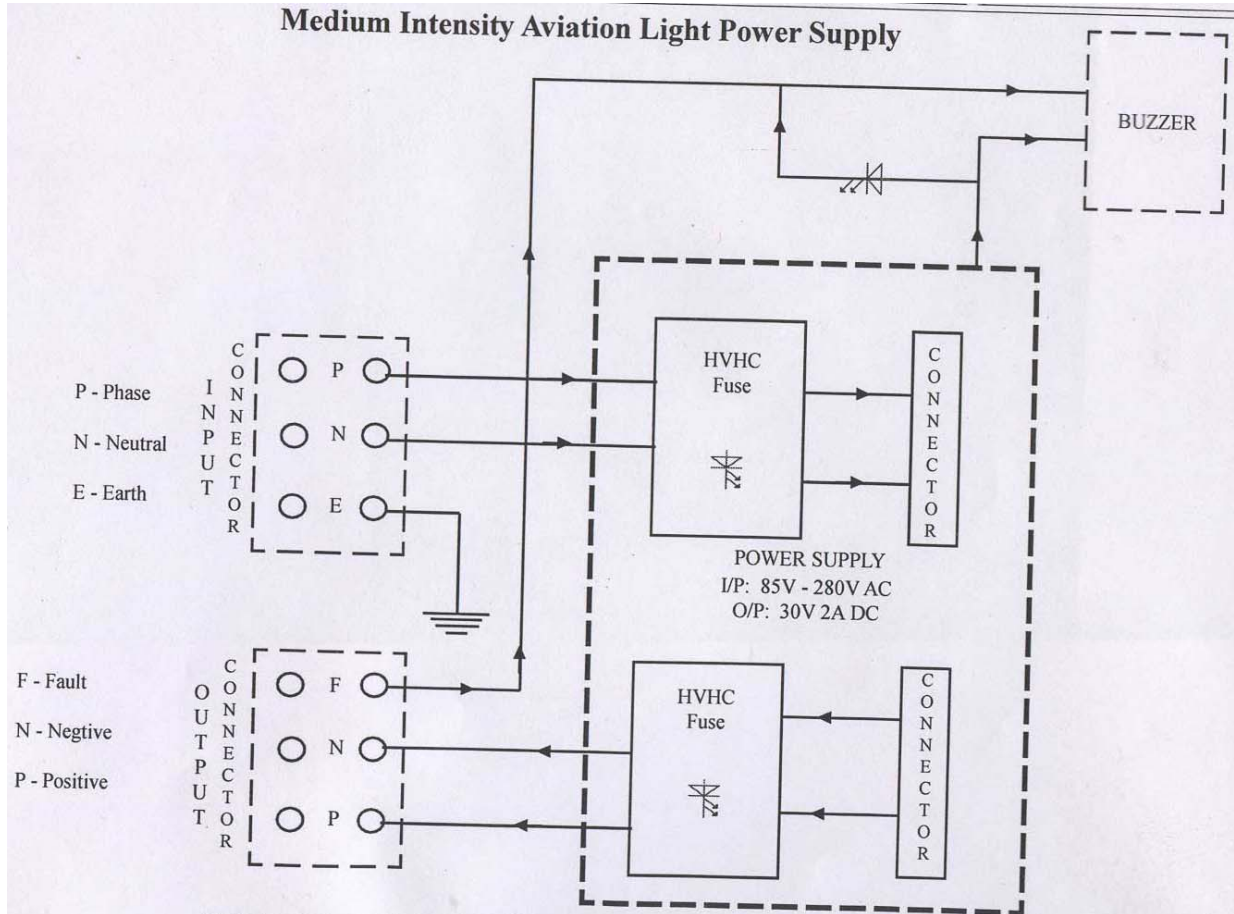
Medium Intensity Aviation Light Power Supply

BUZZER

P - Phase
N - Neutral
E - Earth

INPUT

CONNECTOR

P
N
E

HVHC
Fuse

CONNECTOR

POWER SUPPLY
I/P: 85V - 280V AC
O/P: 30V 2A DC

F - Fault
N - Negtive
P - Positive

OUTPUT

CONNECTOR

F
N
P

HVHC
Fuse

CONNECTOR